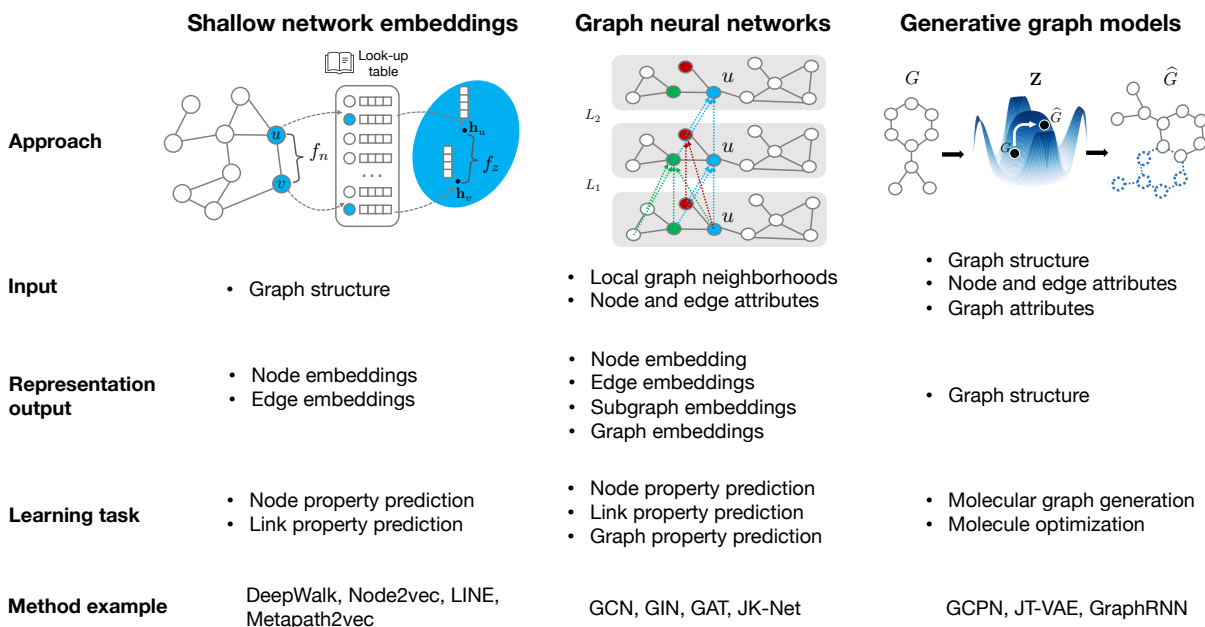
|  | Shallow network embeddings | Graph neural networks | Generative graph models |
|---|---|---|---|
| Approach | Look-up table, $u$, $v$, $f_n$, $\mathbf{h}_u$, $\mathbf{h}_v$, $f_z$ | $L_2$, $L_1$, $u$, $u$, $u$ | $G$, $\mathbf{Z}$, $\widehat{G}$, $\widehat{G}$, $G$ |
| Input | • Graph structure | • Local graph neighborhoods • Node and edge attributes | • Graph structure • Node and edge attributes • Graph attributes |
| Representation output | • Node embeddings • Edge embeddings | • Node embedding • Edge embeddings • Subgraph embeddings • Graph embeddings | • Graph structure |
| Learning task | • Node property prediction • Link property prediction | • Node property prediction • Link property prediction • Graph property prediction | • Molecular graph generation • Molecule optimization |
| Method example | DeepWalk, Node2vec, LINE, Metapath2vec | GCN, GIN, GAT, JK-Net | GCPN, JT-VAE, GraphRNN |